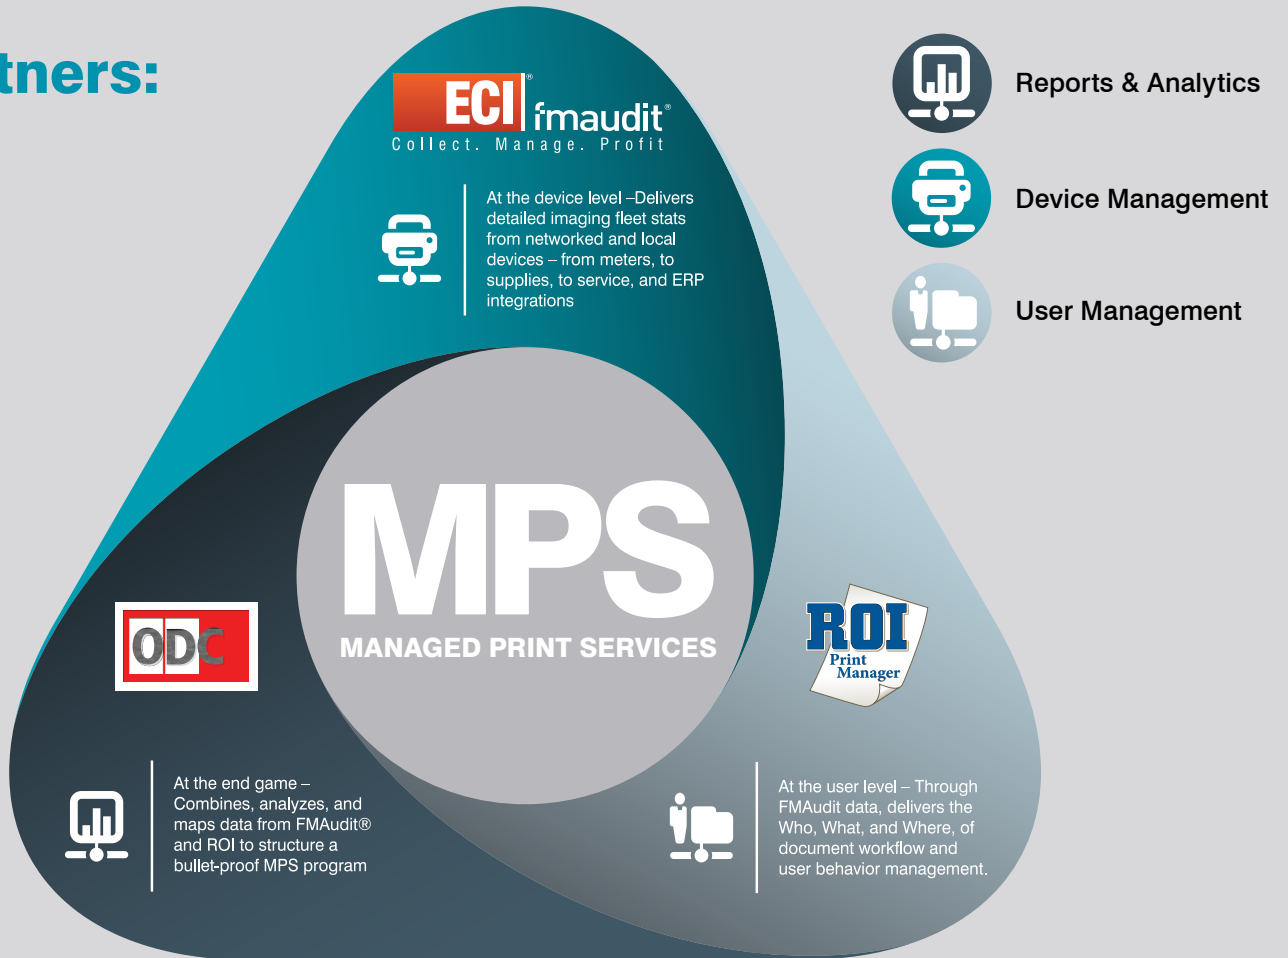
tners:

ECI® fmaudit®
Collect. Manage. Profit

At the device level –Delivers detailed imaging fleet stats from networked and local devices – from meters, to supplies, to service, and ERP integrations

Reports & Analytics

Device Management

User Management

MPS
MANAGED PRINT SERVICES

ODC

ROI
Print Manager

At the end game – Combines, analyzes, and maps data from FMAudit® and ROI to structure a bullet-proof MPS program

At the user level – Through FMAudit data, delivers the Who, What, and Where, of document workflow and user behavior management.